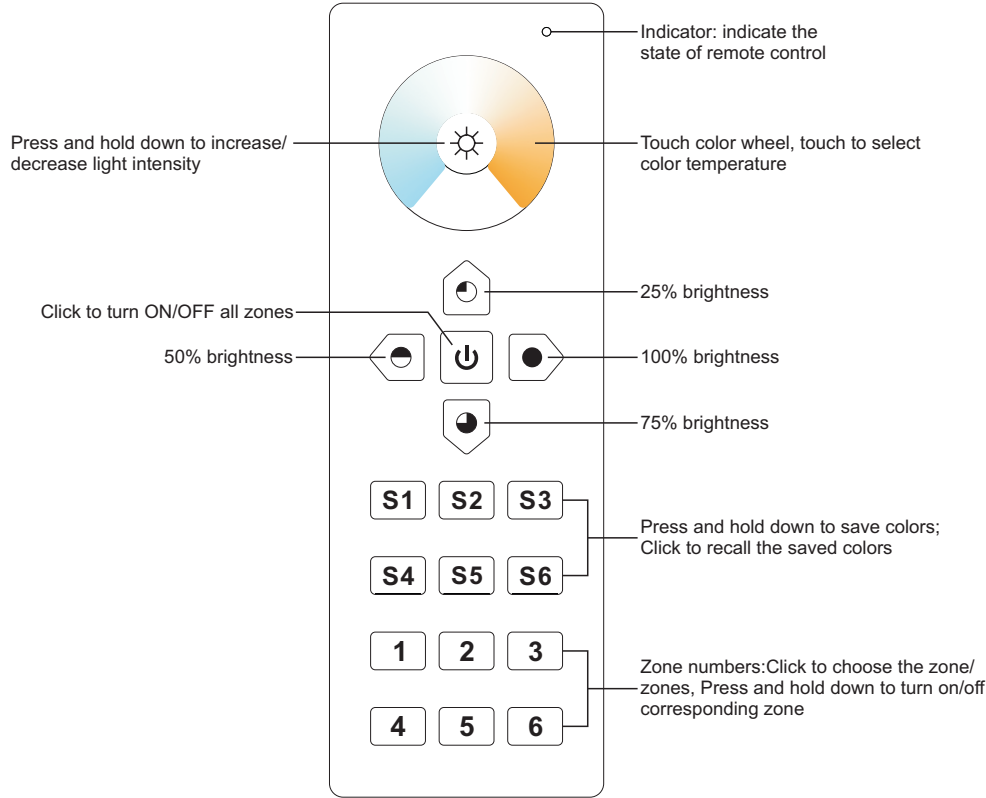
Indicator: indicate the state of remote control

Press and hold down to increase/ decrease light intensity

Touch color wheel, touch to select color temperature

25% brightness

Click to turn ON/OFF all zones

50% brightness

100% brightness

75% brightness

S1 S2 S3

S4 S5 S6

Press and hold down to save colors; Click to recall the saved colors

1 2 3

4 5 6

Zone numbers:Click to choose the zone/ zones, Press and hold down to turn on/off corresponding zone